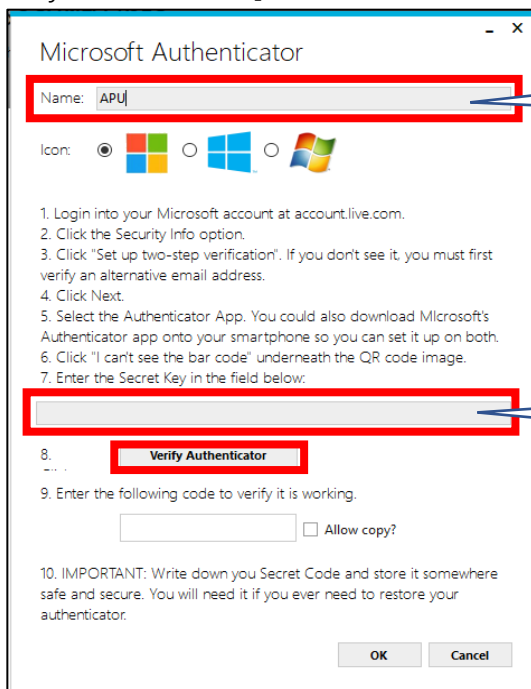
- ×

Microsoft Authenticator

Name: APU

Icon:

1. Login into your Microsoft account at account.live.com.
2. Click the Security Info option.
3. Click "Set up two-step verification". If you don't see it, you must first verify an alternative email address.
4. Click Next.
5. Select the Authenticator App. You could also download MIcrosoft's Authenticator app onto your smartphone so you can set it up on both.
6. Click "I can't see the bar code" underneath the QR code image.
7. Enter the Secret Key in the field below:

8. Verify Authenticator

9. Enter the following code to verify it is working.

Allow copy?

10. IMPORTANT: Write down you Secret Code and store it somewhere safe and secure. You will need it if you ever need to restore your authenticator.

OK Cancel